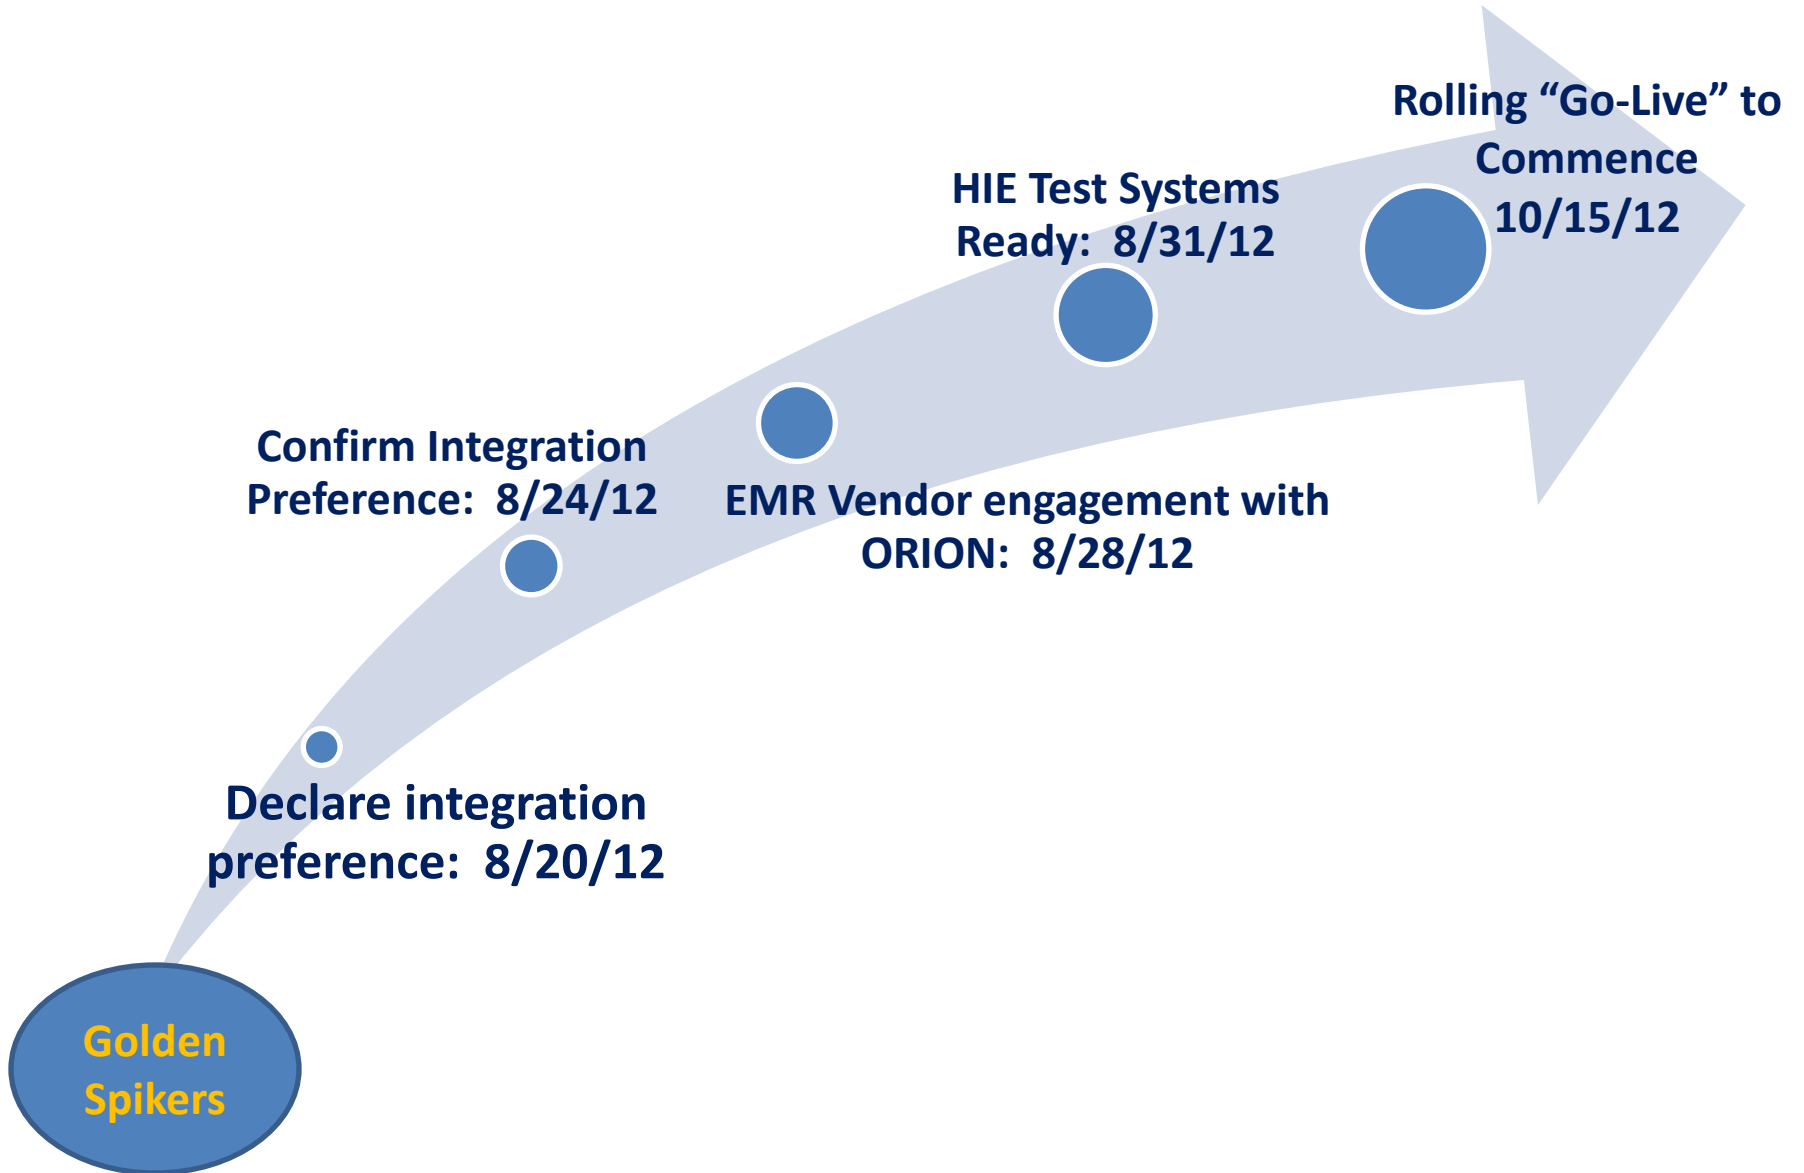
Rolling “Go-Live” to Commence 10/15/12

HIE Test Systems Ready: 8/31/12

Confirm Integration Preference: 8/24/12

EMR Vendor engagement with ORION: 8/28/12

Declare integration preference: 8/20/12

Golden Spikers